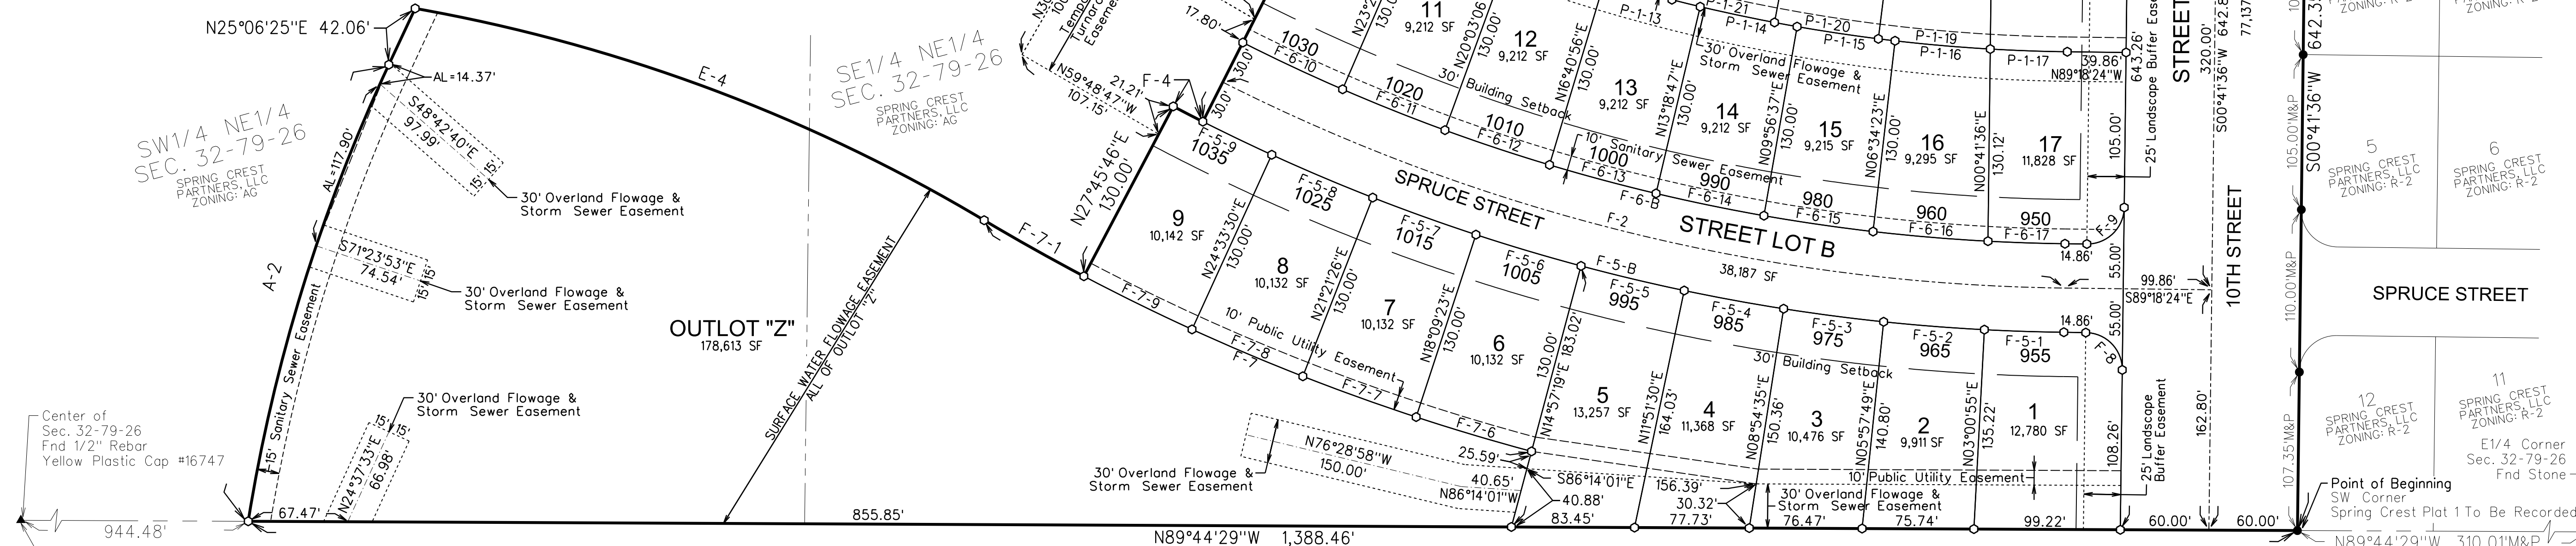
N25°06'25"E 42.06'
AL=14.37'
E-4
SE1/4 NE1/4
SEC. 32-79-26
SPRING CREST PARTNERS, LLC ZONING: AG
SW1/4 NE1/4
SEC. 32-79-26
SPRING CREST PARTNERS, LLC ZONING: AG
S48°42'40"E
97.99'
15' 15'
30' Overland Flowage & Storm Sewer Easement
AL=117.90'
17.80'
N59°48'47"W
107.15'
21.21'
F-4
1030
F-6-10
30.0'
30.0'
11
9,212 SF
12
9,212 SF
N23°
130.0
N20°03'06"
130.00'
N16°40'56"E
130.00'
13
9,212 SF
14
9,212 SF
15
9,215 SF
16
9,295 SF
17
11,828 SF
N13°18'47"E
130.00'
N09°56'37"E
130.00'
N06°34'23"E
130.00'
N00°41'36"E
130.12'
P-1-13
P-1-14
P-1-15
P-1-16
P-1-17
P-1-19
P-1-20
P-1-21
30' Overland Flowage & Storm Sewer Easement
39.86'
N89°18'24"W
643.26'
25' Landscape Buffer Easement
320.00'
S00°41'36"W 642.8
77,137
STREET
1020
F-6-11
30' Building Setback
1010
F-6-12
10' Sanitary Sewer Easement
1000
F-6-13
990
F-6-14
F-6-B
980
F-6-15
960
F-6-16
950
F-6-17
105.00'
F-5-9
1035
N27°45'46"E
130.00'
F-5-8
1025
F-5-7
1015
SPRUCE STREET
F-2
STREET LOT B
38,187 SF
14.86'
F-9
55.00'
9
10,142 SF
F-7-1
N24°33'30"E
130.00'
8
10,132 SF
N21°21'26"E
130.00'
7
10,132 SF
F-5-6
1005
F-5-B
F-5-5
995
F-5-4
985
F-5-3
975
F-5-2
965
F-5-1
955
14.86'
99.86'
S89°18'24"E
10TH STREET
S71°23'53"E
74.54'
15' 15'
30' Overland Flowage & Storm Sewer Easement
A-2
OUTLOT "Z"
178,613 SF
SURFACE WATER FLOWAGE EASEMENT ALL OF OUTLOT "Z"
F-7-9
10' Public Utility Easement
N18°09'23"E
130.00'
6
10,132 SF
130.00'
N14°57'19"E 183.02'
30' Building Setback
55.00'
F-8
F-7-8
F-7
F-7-7
5
13,257 SF
N11°51'30"E
164.03'
4
11,368 SF
N08°54'35"E
150.36'
3
10,476 SF
N05°57'49"E
140.80'
2
9,911 SF
N03°00'55"E
135.22'
1
12,780 SF
108.26'
25' Landscape Buffer Easement
162.80'
Center of Sec. 32-79-26 Fnd 1/2" Rebar Yellow Plastic Cap #16747
15' Sanitary Sewer Easement
30' Overland Flowage & Storm Sewer Easement
15' 15'
N24°37'33"E
66.98'
15'
F-7-6
N76°28'58"W
150.00'
25.59'
30' Overland Flowage & Storm Sewer Easement
40.65'
N86°14'01"W
S86°14'01"E
40.88'
156.39'
30.32'
10' Public Utility Easement
30' Overland Flowage & Storm Sewer Easement
944.48'
67.47'
855.85'
83.45'
77.73'
76.47'
75.74'
99.22'
60.00'
60.00'
N89°44'29"W 1,388.46'
105.00'M&P
S00°41'36"W
642.3
110.00'M&P
107.35'M&P
5
SPRING CREST PARTNERS, LLC ZONING: R-2
6
SPRING CREST PARTNERS, LLC ZONING: R-2
SPRUCE STREET
12
SPRING CREST PARTNERS, LLC ZONING: R-2
11
SPRING CREST PARTNERS, LLC ZONING: R-2
ZONING: R-2
ZONING: R-2
E1/4 Corner Sec. 32-79-26 Fnd Stone
Point of Beginning SW Corner Spring Crest Plat 1 To Be Recorded
N89°44'29"W 310.01'M&P